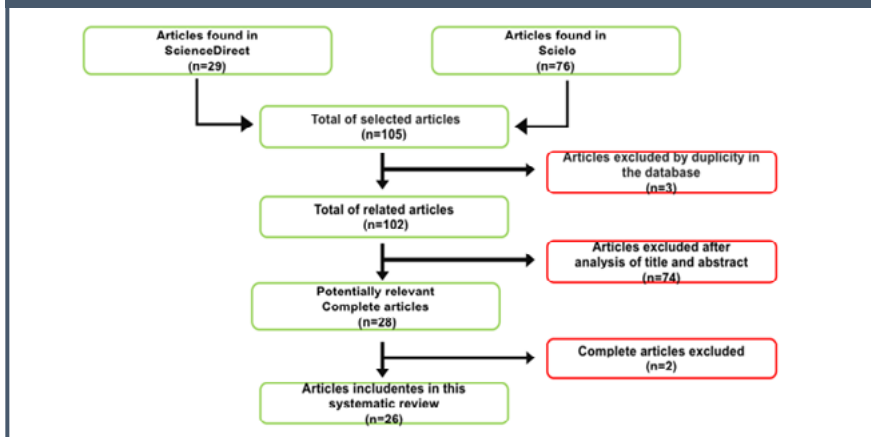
Articles found in ScienceDirect
(n=29)

Articles found in Scielo
(n=76)

Total of selected articles
(n=105)

Articles excluded by duplicity in the database
(n=3)

Total of related articles
(n=102)

Articles excluded after analysis of title and abstract
(n=74)

Potentially relevant Complete articles
(n=28)

Complete articles excluded
(n=2)

Articles includentes in this systematic review
(n=26)